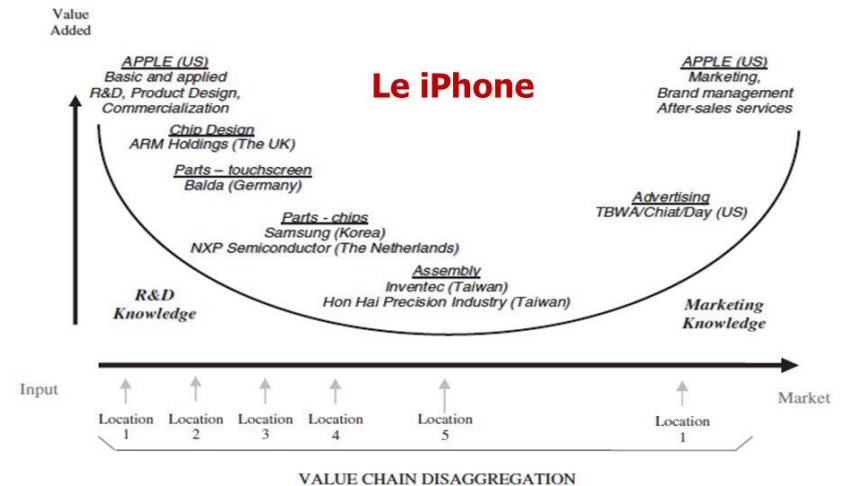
Value Added

APPLE (US)
Basic and applied R&D, Product Design, Commercialization

Le iPhone

APPLE (US)
Marketing, Brand management After-sales services

Chip Design
ARM Holdings (The UK)

Parts – touchscreen
Balda (Germany)

Advertising
TBWA/Chiat/Day (US)

Parts - chips
Samsung (Korea)
NXP Semiconductor (The Netherlands)

Assembly
Inventec (Taiwan)
Hon Hai Precision Industry (Taiwan)

R&D Knowledge

Marketing Knowledge

Input

Market

Location 1

Location 2

Location 3

Location 4

Location 5

Location 1

VALUE CHAIN DISAGGREGATION